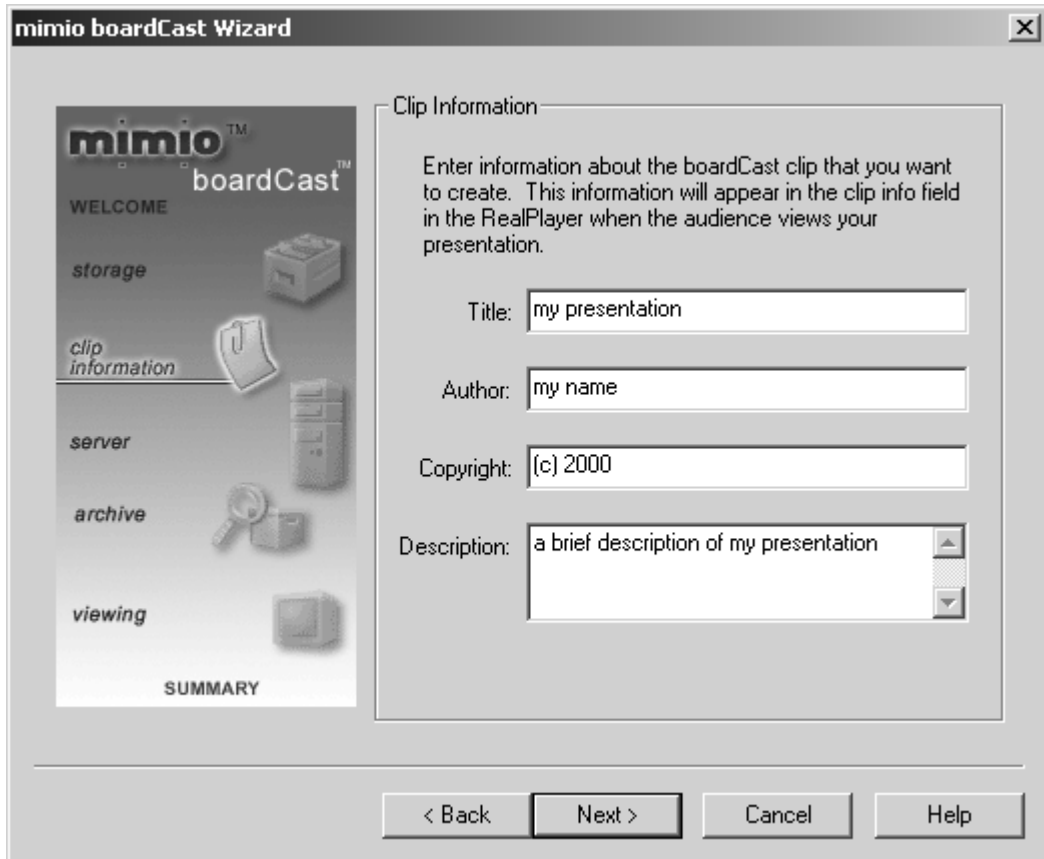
mimio boardCast Wizard

mimio™
boardCast™
WELCOME
storage
clip information
server
archive
viewing
SUMMARY

Clip Information

Enter information about the boardCast clip that you want to create. This information will appear in the clip info field in the RealPlayer when the audience views your presentation.

Title: my presentation

Author: my name

Copyright: (c) 2000

Description: a brief description of my presentation

< Back | Next > | Cancel | Help